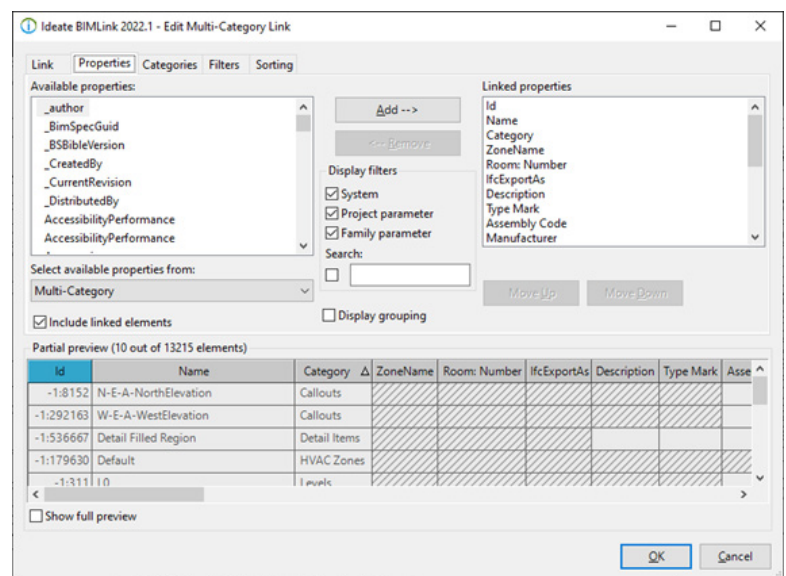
Ideate BIMLink 2022.1 - Edit Multi-Category Link

Link | Properties | Categories | Filters | Sorting

Available properties:
_author
_BimSpecGuid
_BSBibleVersion
_CreatedBy
_CurrentRevision
_DistributedBy
AccessibilityPerformance
AccessibilityPerformance

Add -->
<-- Remove

Display filters
System
Project parameter
Family parameter
Search:

Linked properties
Id
Name
Category
ZoneName
Room: Number
IfcExportAs
Description
Type Mark
Assembly Code
Manufacturer

Select available properties from:
Multi-Category

Include linked elements

Display grouping

Move Up
Move Down

Partial preview (10 out of 13215 elements)

| Id | Name | Category | ZoneName | Room: Number | IfcExportAs | Description | Type Mark | Asse |
|---|---|---|---|---|---|---|---|---|
| -1:8152 | N-E-A-NorthElevation | Callouts | | | | | | |
| -1:292163 | W-E-A-WestElevation | Callouts | | | | | | |
| -1:536667 | Detail Filled Region | Detail Items | | | | | | |
| -1:179630 | Default | HVAC Zones | | | | | | |
| -1:311 | L0 | Levels | | | | | | |

Show full preview

OK
Cancel